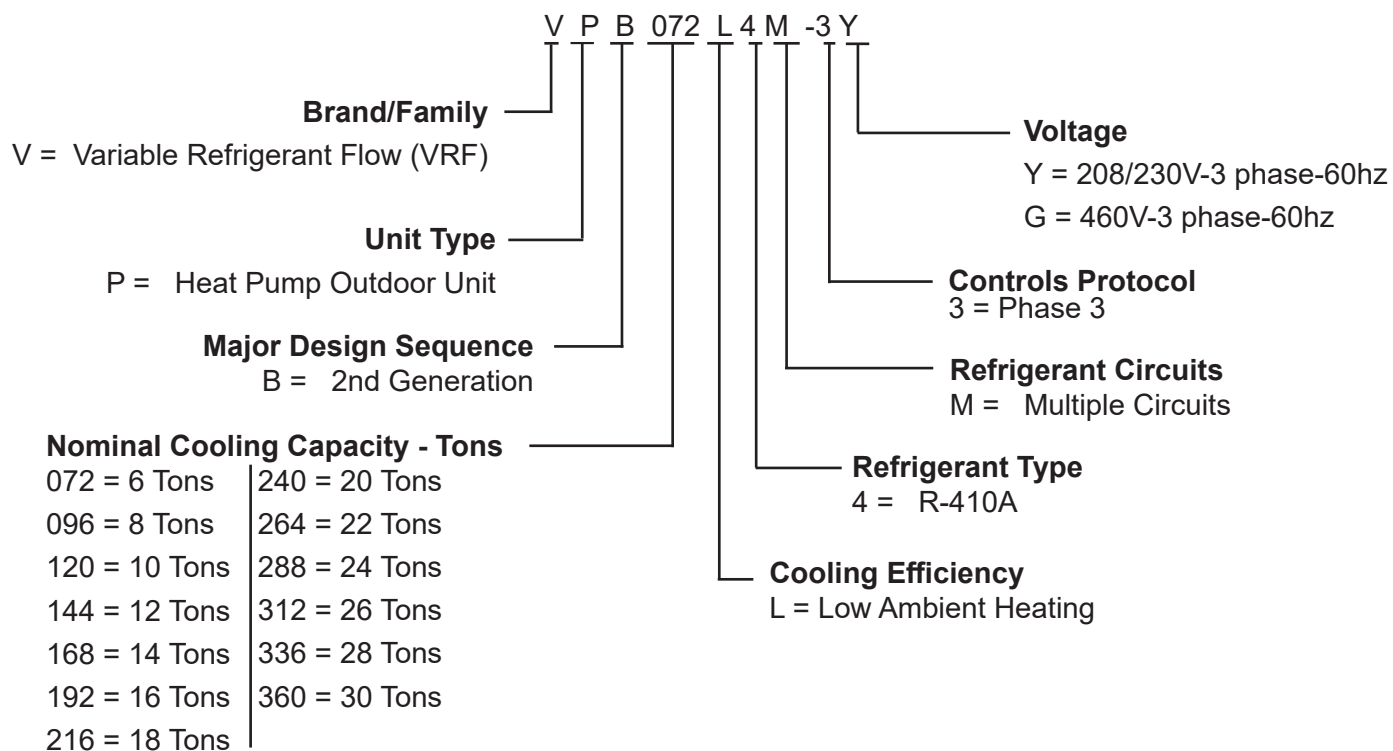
V P B 072 L 4 M -3 Y

Brand/Family
V = Variable Refrigerant Flow (VRF)

Unit Type
P = Heat Pump Outdoor Unit

Major Design Sequence
B = 2nd Generation

Nominal Cooling Capacity - Tons

| | |
|---|---|
| 072 = 6 Tons | 240 = 20 Tons |
| 096 = 8 Tons | 264 = 22 Tons |
| 120 = 10 Tons | 288 = 24 Tons |
| 144 = 12 Tons | 312 = 26 Tons |
| 168 = 14 Tons | 336 = 28 Tons |
| 192 = 16 Tons | 360 = 30 Tons |
| 216 = 18 Tons | |

Voltage
Y = 208/230V-3 phase-60hz
G = 460V-3 phase-60hz

Controls Protocol
3 = Phase 3

Refrigerant Circuits
M = Multiple Circuits

Refrigerant Type
4 = R-410A

Cooling Efficiency
L = Low Ambient Heating